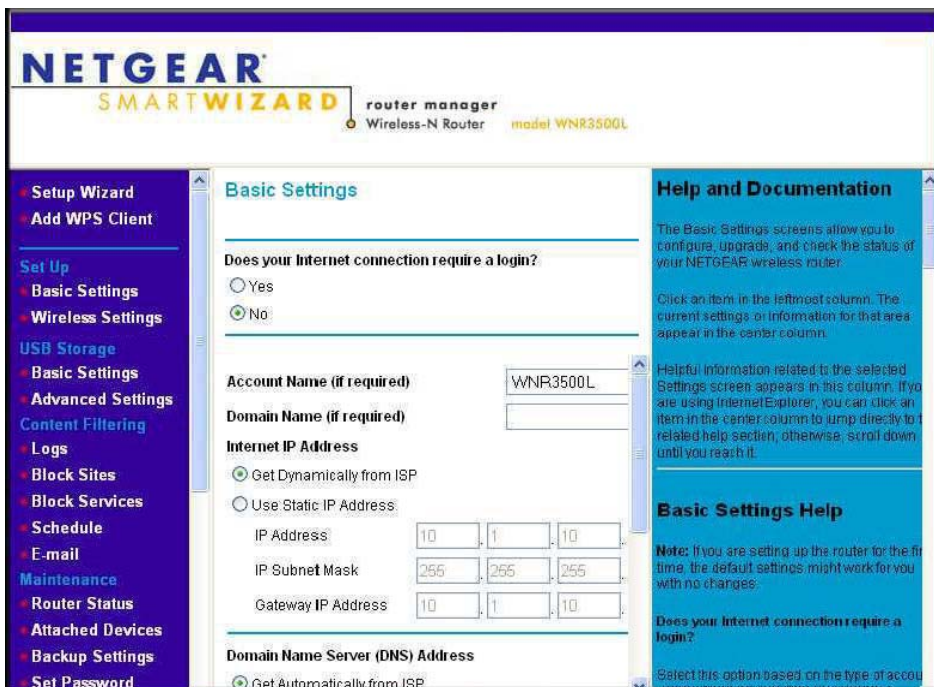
NETGEAR
SMARTWIZARD
router manager
Wireless-N Router model WNR3500L

Setup Wizard
Add WPS Client
Set Up
Basic Settings
Wireless Settings
USB Storage
Basic Settings
Advanced Settings
Content Filtering
Logs
Block Sites
Block Services
Schedule
E-mail
Maintenance
Router Status
Attached Devices
Backup Settings
Set Password

Basic Settings

Does your Internet connection require a login?
Yes
No

Account Name (if required) WNR3500L
Domain Name (if required)
Internet IP Address
Get Dynamically from ISP
Use Static IP Address
IP Address 10 . 1 . 10 .
IP Subnet Mask 255 . 255 . 255 .
Gateway IP Address 10 . 1 . 10 .

Domain Name Server (DNS) Address
Get Automatically from ISP

Help and Documentation

The Basic Settings screens allow you to configure, upgrade, and check the status of your NETGEAR wireless router.

Click an item in the leftmost column. The current settings or information for that area appear in the center column.

Helpful information related to the selected Settings screen appears in this column. If yo are using Internet Explorer, you can click an item in the center column to jump directly to t related help section; otherwise, scroll down until you reach it.

Basic Settings Help

Note: If you are setting up the router for the fir time, the default settings might work for you with no changes.

Does your Internet connection require a login?

Select this option based on the type of accou